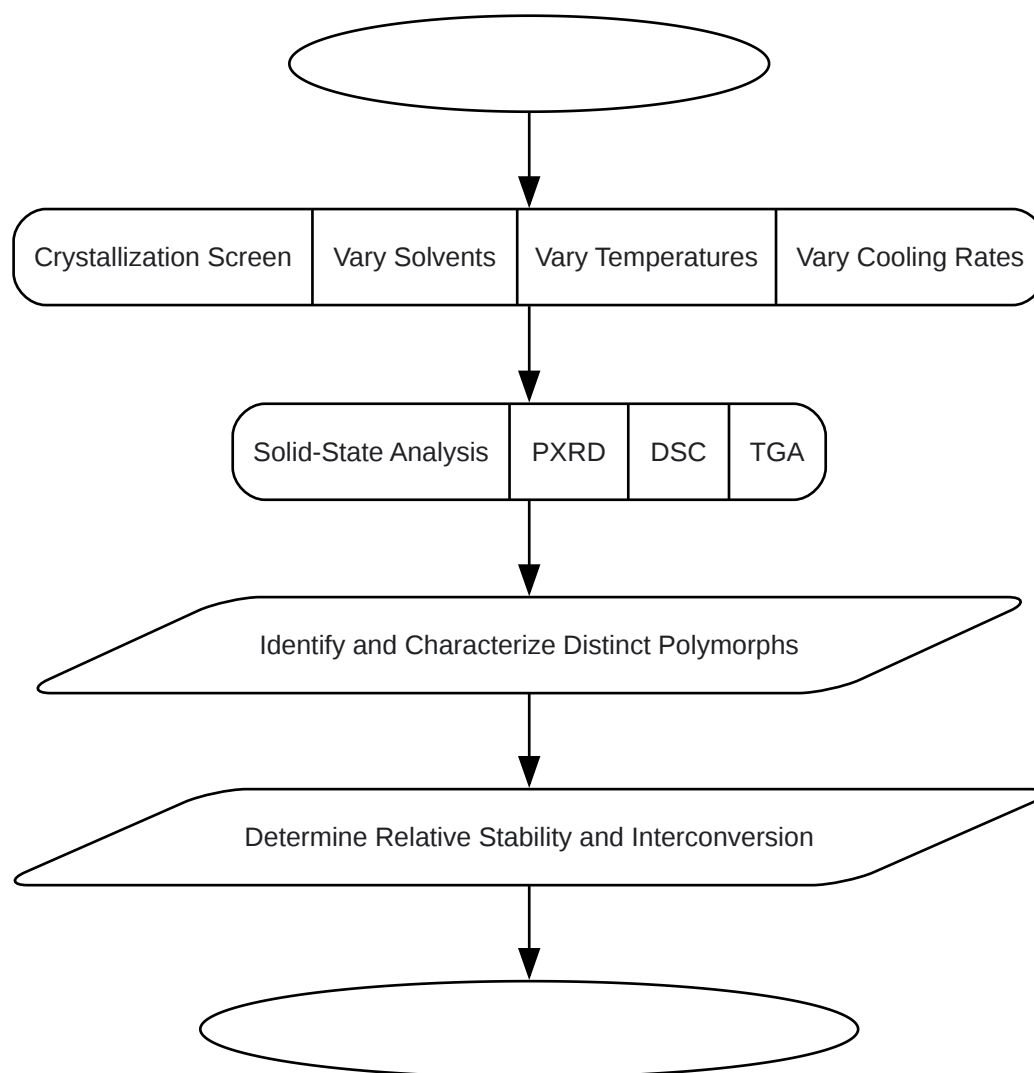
Crystallization Screen | Vary Solvents | Vary Temperatures | Vary Cooling Rates

Solid-State Analysis | PXRD | DSC | TGA

Identify and Characterize Distinct Polymorphs

Determine Relative Stability and Interconversion